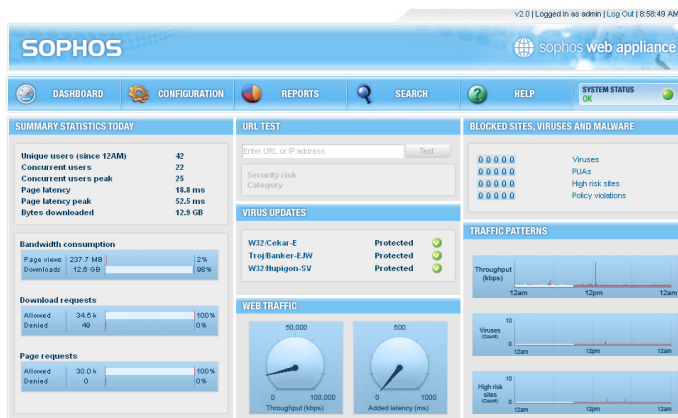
v2.0 | Logged in as admin | Log Out | 8:58:49 AM

SOPHOS

sophos web appliance

DASHBOARD
CONFIGURATION
REPORTS
SEARCH
HELP
SYSTEM STATUS
OK

SUMMARY STATISTICS TODAY

| | |
|---|---|
| Unique users (since 12AM) | 42 |
| Concurrent users | 22 |
| Concurrent users peak | 25 |
| Page latency | 18.8 ms |
| Page latency peak | 52.5 ms |
| Bytes downloaded | 12.9 GB |

Bandwidth consumption

| | | |
|---|---|---|
| Page views | 237.7 MB | 2% |
| Downloads | 12.6 GB | 98% |

Download requests

| | | |
|---|---|---|
| Allowed | 34.5 k | 100% |
| Denied | 49 | 0% |

Page requests

| | | |
|---|---|---|
| Allowed | 30.0 k | 100% |
| Denied | 0 | 0% |

URL TEST

Enter URL or IP address
Test

Security risk
Category

VIRUS UPDATES

| | |
|---|---|
| W32/Cekar-E | Protected |
| Troj/Banker-EJW | Protected |
| W32/Nupigon-SV | Protected |

WEB TRAFFIC

50,000
0 100,000
Throughput (kbps)

500
0 1000
Added latency (ms)

BLOCKED SITES, VIRUSES AND MALWARE

| | |
|---|---|
| 0 0 0 0 0 | Viruses |
| 0 0 0 0 0 | PUAs |
| 0 0 0 0 0 | High risk sites |
| 0 0 0 0 0 | Policy violations |

TRAFFIC PATTERNS

Throughput (kbps)
12am 12pm 12am

Viruses (Count)
10
0
12am 12pm 12am

High risk sites (Count)
10
0
12am 12pm 12am